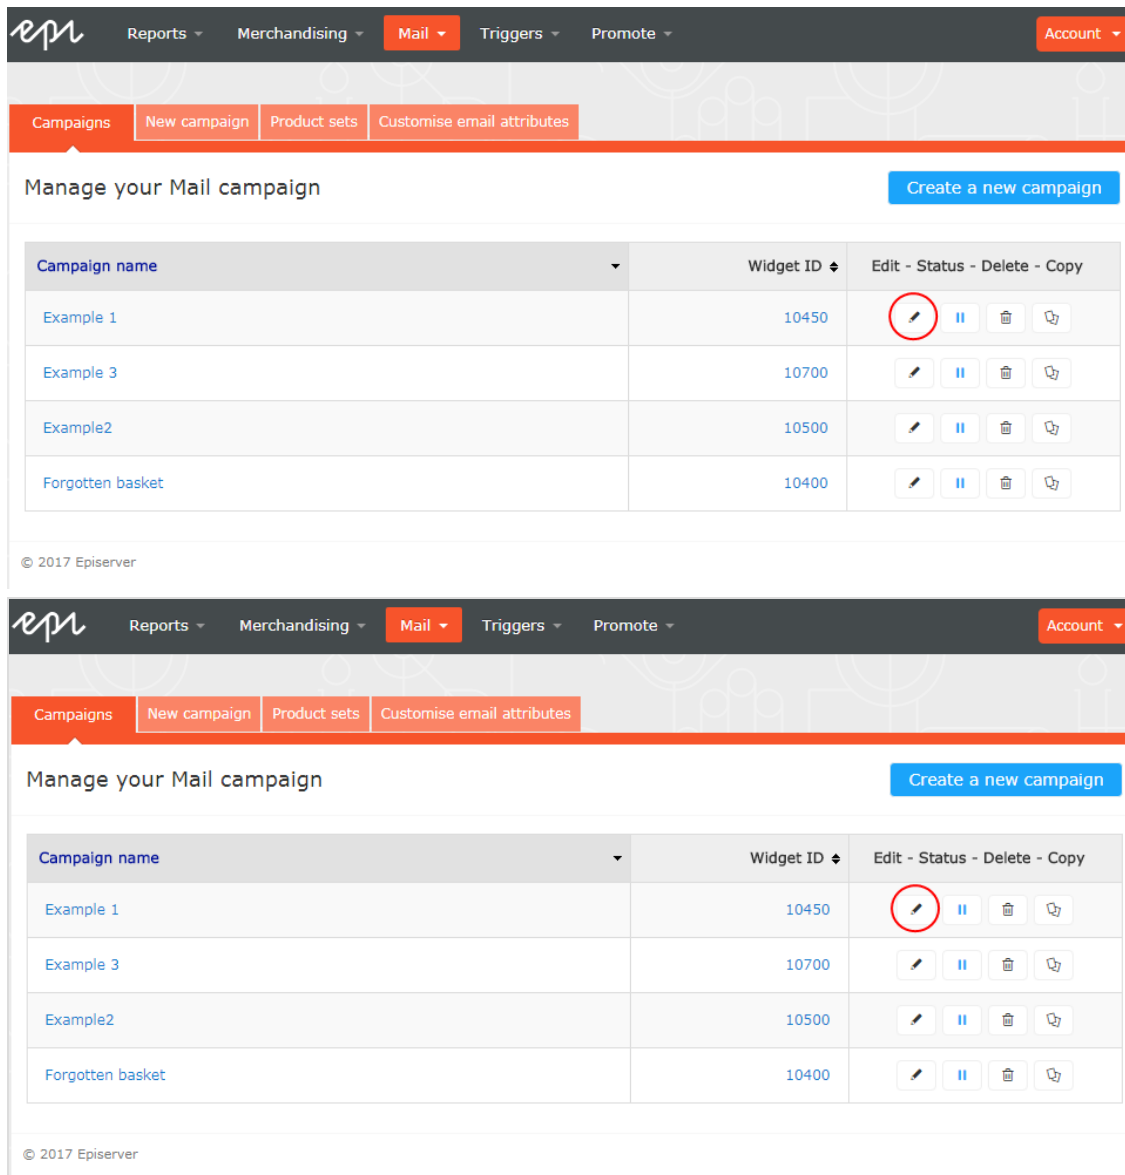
epi Reports Merchandising Mail Triggers Promote Account

Campaigns New campaign Product sets Customise email attributes

Manage your Mail campaign

Create a new campaign

| Campaign name | Widget ID | Edit - Status - Delete - Copy |
|---|---|---|
| Example 1 | 10450 | |
| Example 3 | 10700 | |
| Example2 | 10500 | |
| Forgotten basket | 10400 | |

© 2017 Episerver

epi Reports Merchandising Mail Triggers Promote Account

Campaigns New campaign Product sets Customise email attributes

Manage your Mail campaign

Create a new campaign

| Campaign name | Widget ID | Edit - Status - Delete - Copy |
|---|---|---|
| Example 1 | 10450 | |
| Example 3 | 10700 | |
| Example2 | 10500 | |
| Forgotten basket | 10400 | |

© 2017 Episerver